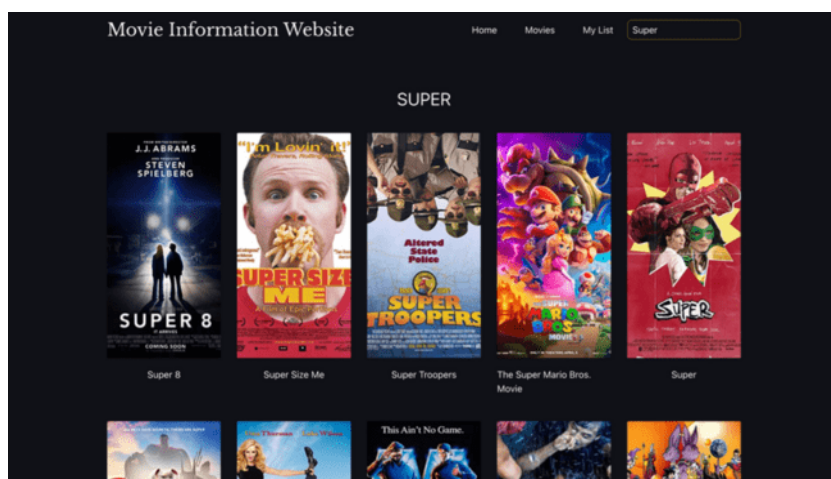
Movie Information Website

Home Movies My List Super

SUPER

J.J. ABRAMS
STEVEN SPIELBERG
SUPER 8
COMING SOON

"I'm Lovin' It!"
SUPER SIZE ME

Altered State Police
SUPER TROOPERS

SUPER MARIO BROS. MOVIE

SUPER

Super 8

Super Size Me

Super Troopers

The Super Mario Bros. Movie

Super

This Ain't No Game.